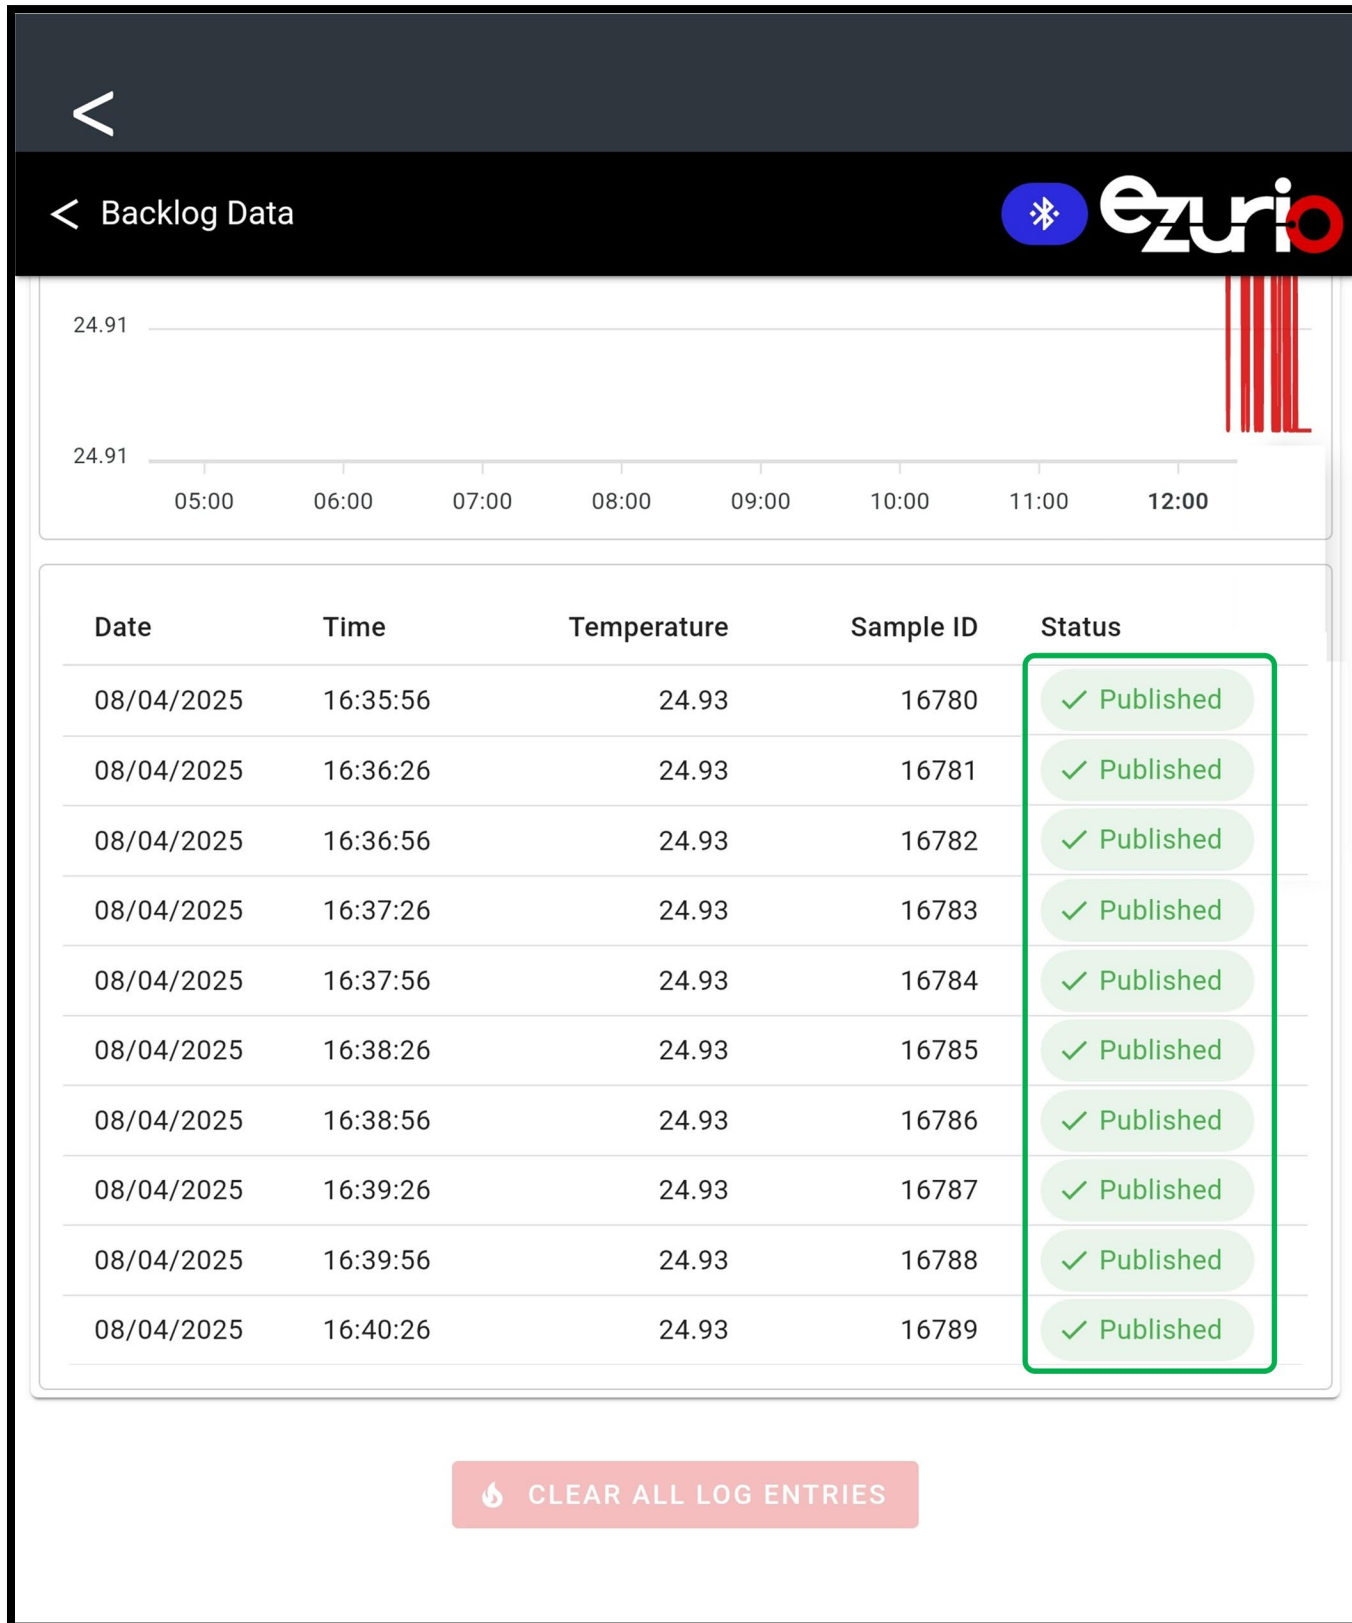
<

< Backlog Data

ezurio

24.91

24.91

05:00 06:00 07:00 08:00 09:00 10:00 11:00 12:00

| Date | Time | Temperature | Sample ID | Status |
|---|---|---|---|---|
| 08/04/2025 | 16:35:56 | 24.93 | 16780 | ✓ Published |
| 08/04/2025 | 16:36:26 | 24.93 | 16781 | ✓ Published |
| 08/04/2025 | 16:36:56 | 24.93 | 16782 | ✓ Published |
| 08/04/2025 | 16:37:26 | 24.93 | 16783 | ✓ Published |
| 08/04/2025 | 16:37:56 | 24.93 | 16784 | ✓ Published |
| 08/04/2025 | 16:38:26 | 24.93 | 16785 | ✓ Published |
| 08/04/2025 | 16:38:56 | 24.93 | 16786 | ✓ Published |
| 08/04/2025 | 16:39:26 | 24.93 | 16787 | ✓ Published |
| 08/04/2025 | 16:39:56 | 24.93 | 16788 | ✓ Published |
| 08/04/2025 | 16:40:26 | 24.93 | 16789 | ✓ Published |

CLEAR ALL LOG ENTRIES